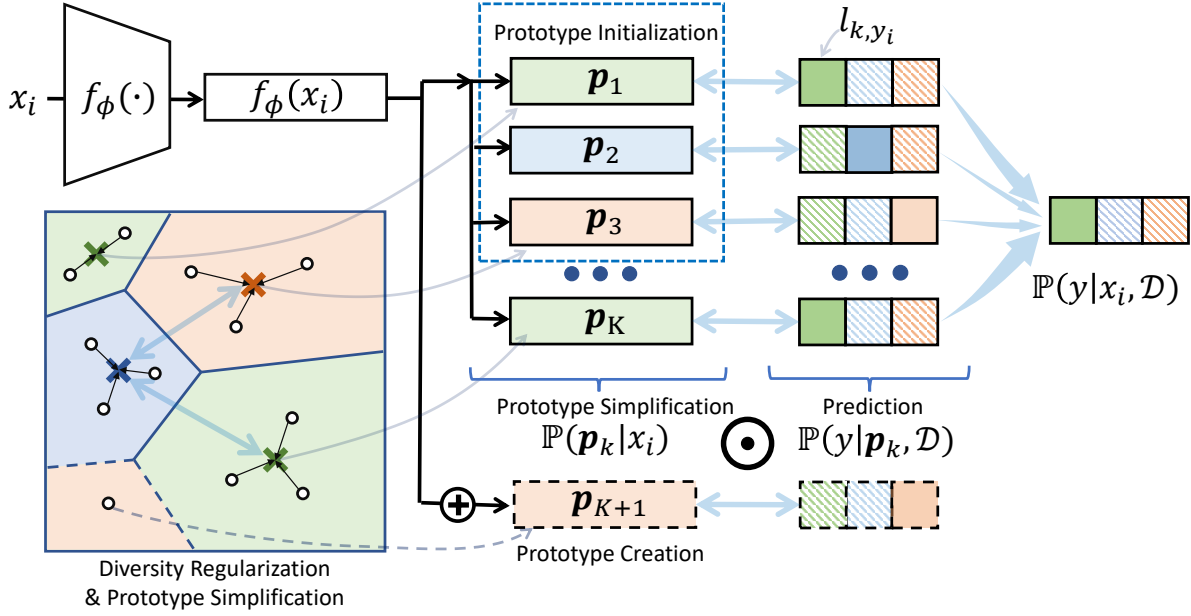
$x_i$
$f_\phi(\cdot)$
$f_\phi(x_i)$

Prototype Initialization

$l_{k,y_i}$

$\boldsymbol{p}_1$
$\boldsymbol{p}_2$
$\boldsymbol{p}_3$
$\boldsymbol{p}_K$

$\mathbb{P}(y|x_i, \mathcal{D})$

Prototype Simplification
$\mathbb{P}(\boldsymbol{p}_k|x_i)$

$\odot$

Prediction
$\mathbb{P}(y|\boldsymbol{p}_k, \mathcal{D})$

$\oplus$
$\boldsymbol{p}_{K+1}$
Prototype Creation

Diversity Regularization
& Prototype Simplification